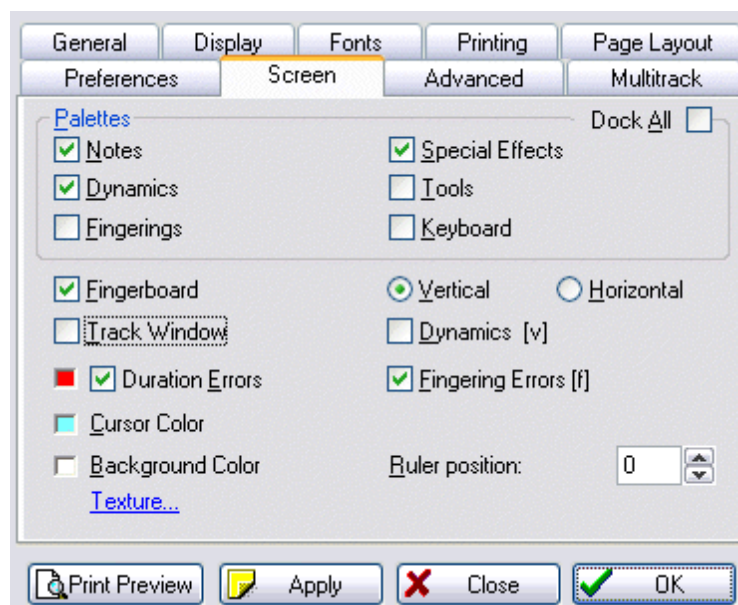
General
Display
Fonts
Printing
Page Layout
Preferences
Screen
Advanced
Multitrack

Palettes
Dock All
Notes
Special Effects
Dynamics
Tools
Fingerings
Keyboard

Fingerboard
Vertical
Horizontal
Track Window
Dynamics [v]
Duration Errors
Fingering Errors [f]
Cursor Color
Background Color
Ruler position:
0
Texture...

Print Preview
Apply
Close
OK